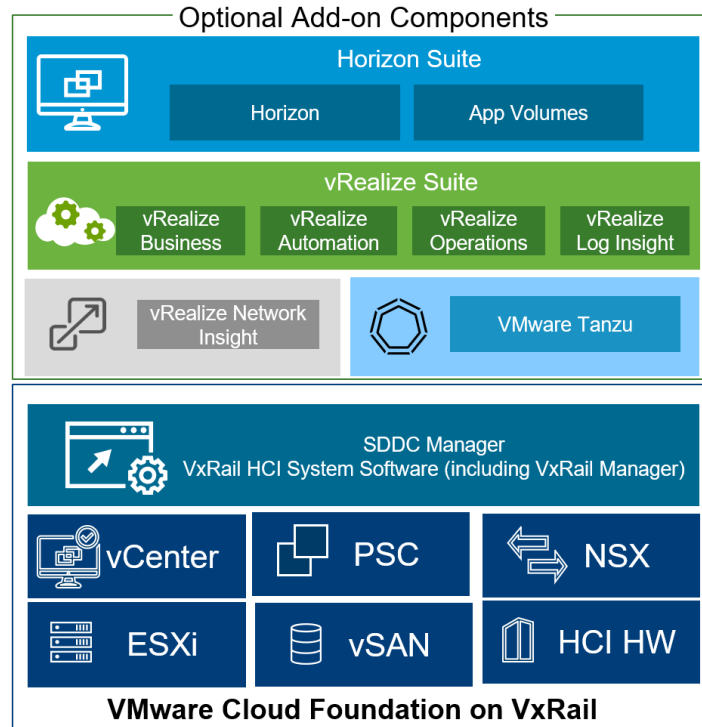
Optional Add-on Components

Horizon Suite

Horizon

App Volumes

vRealize Suite

vRealize Business

vRealize Automation

vRealize Operations

vRealize Log Insight

vRealize Network Insight

VMware Tanzu

SDDC Manager
VxRail HCI System Software (including VxRail Manager)

vCenter

PSC

NSX

ESXi

vSAN

HCI HW

VMware Cloud Foundation on VxRail